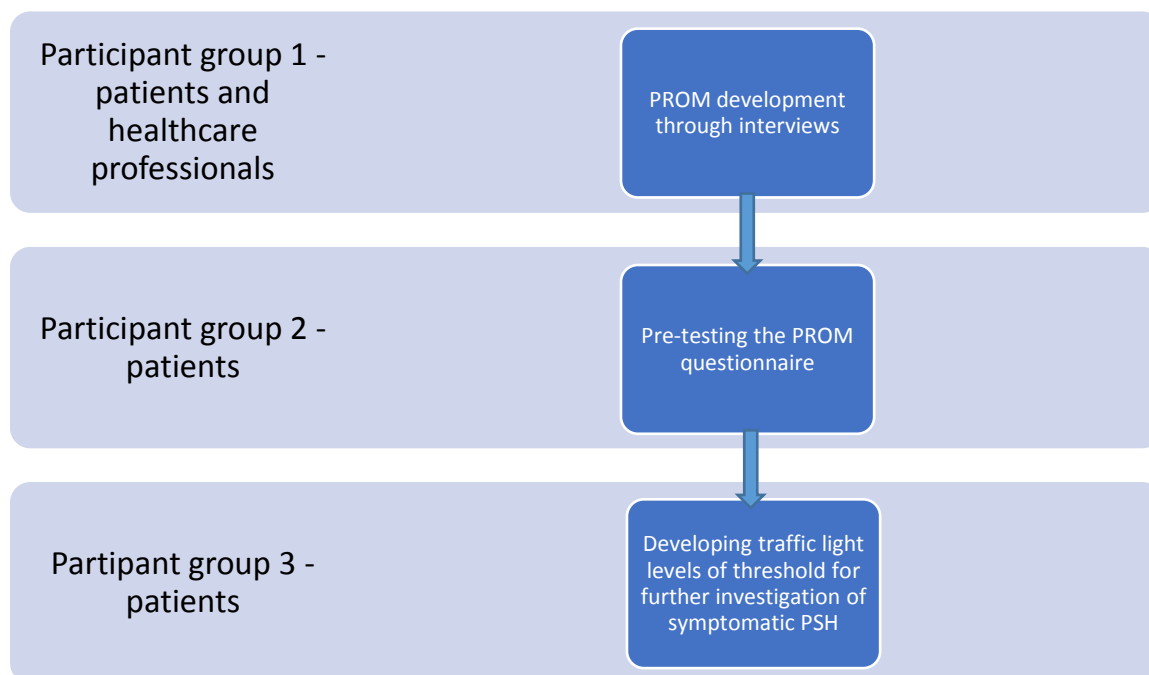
Participant group 1 - patients and healthcare professionals

PROM development through interviews

Participant group 2 - patients

Pre-testing the PROM questionnaire

Partipant group 3 - patients

Developing traffic light levels of threshold for further investigation of symptomatic PSH